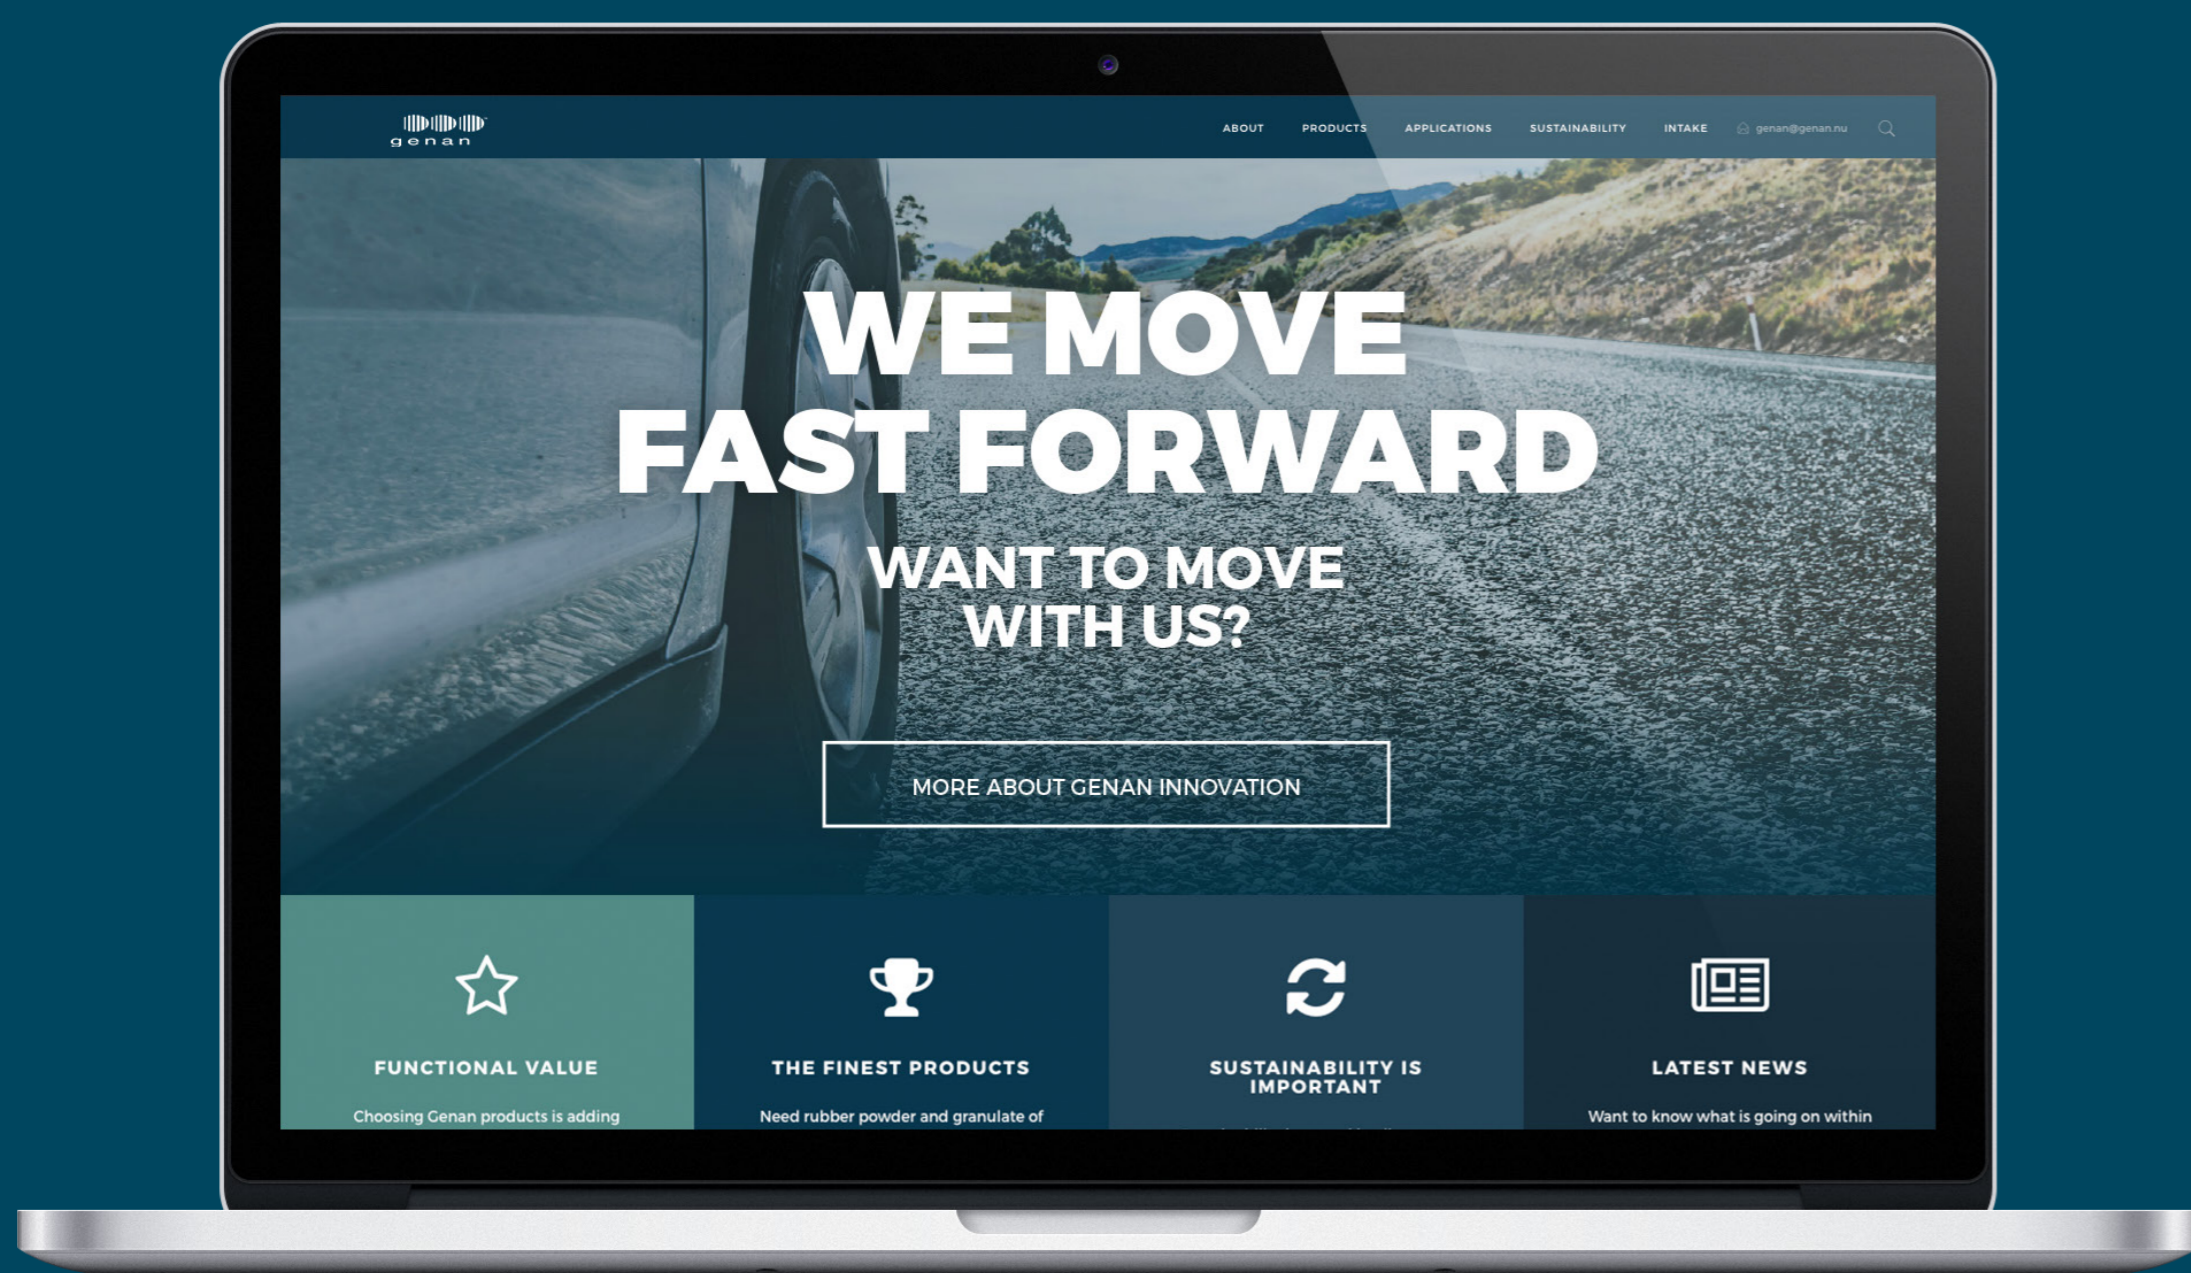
genan

ABOUT PRODUCTS APPLICATIONS SUSTAINABILITY INTAKE genan@genan.nu

WE MOVE FAST FORWARD

WANT TO MOVE WITH US?

MORE ABOUT GENAN INNOVATION

FUNCTIONAL VALUE

Choosing Genan products is adding

THE FINEST PRODUCTS

Need rubber powder and granulate of

SUSTAINABILITY IS IMPORTANT

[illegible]

LATEST NEWS

Want to know what is going on within